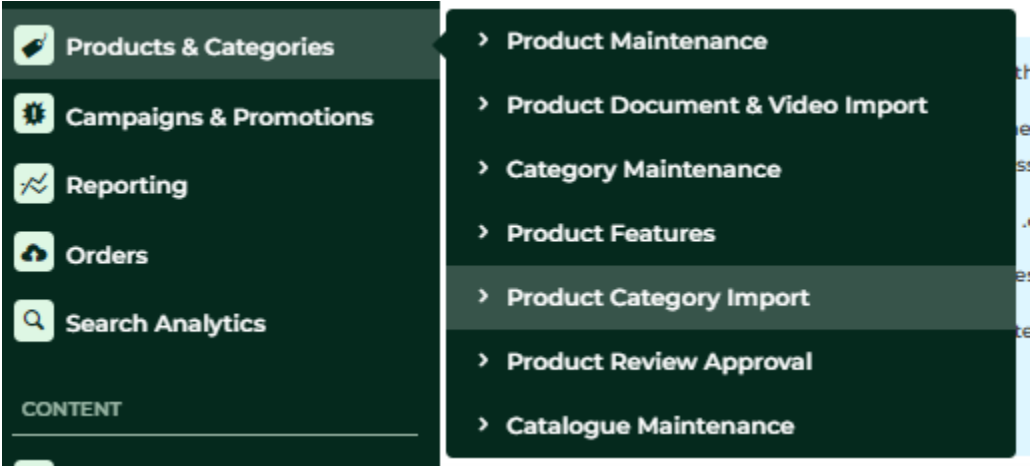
Products & Categories
Campaigns & Promotions
Reporting
Orders
Search Analytics
CONTENT

Product Maintenance
Product Document & Video Import
Category Maintenance
Product Features
Product Category Import
Product Review Approval
Catalogue Maintenance